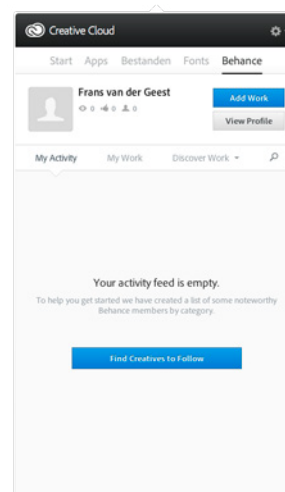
Creative Cloud

Start Apps Bestanden Fonts Behance

Frans van der Geest
0 0 0

Add Work
View Profile

My Activity My Work Discover Work

Your activity feed is empty.

To help you get started we have created a list of some noteworthy Behance members by category.

Find Creatives to Follow